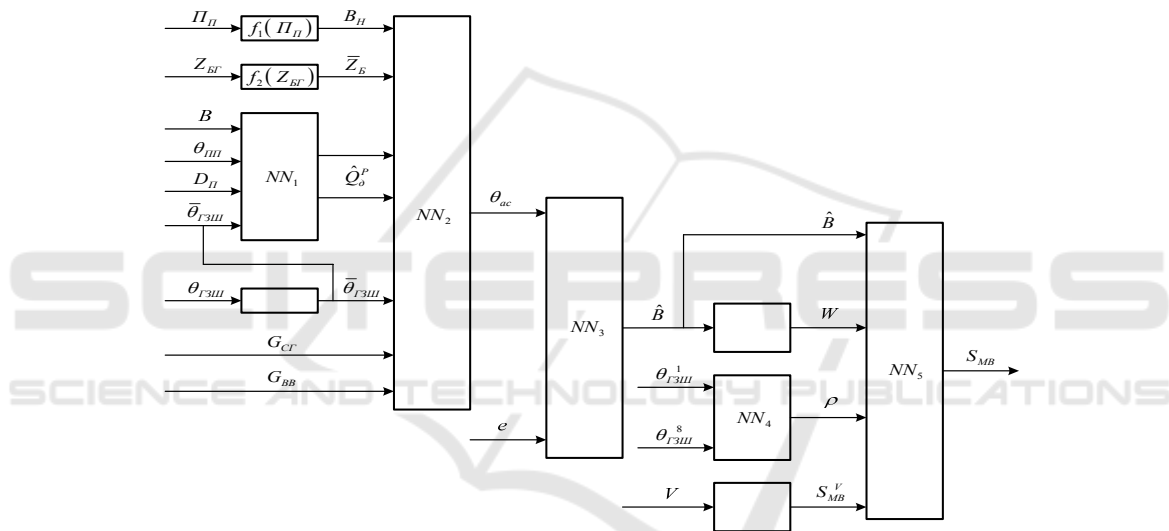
$П_П$
$f_1(П_П)$
$B_Н$
$Z_{БГ}$
$f_2(Z_{БГ})$
$\overline{Z}_Б$
$B$
$\theta_{ПП}$
$NN_1$
$D_П$
$\hat{Q}_o^P$
$\overline{\theta}_{ГЗШ}$
$NN_2$
$\theta_{ac}$
$\theta_{ГЗШ}$
$\overline{\theta}_{ГЗШ}$
$G_{СГ}$
$G_{ВВ}$
$e$
$NN_3$
$\hat{B}$
$\hat{B}$
$W$
$\theta_{ГЗШ}^1$
$NN_4$
$\rho$
$\theta_{ГЗШ}^8$
$V$
$S_{МВ}^V$
$NN_5$
$S_{МВ}$
SCITEPRESS
SCIENCE AND TECHNOLOGY PUBLICATIONS